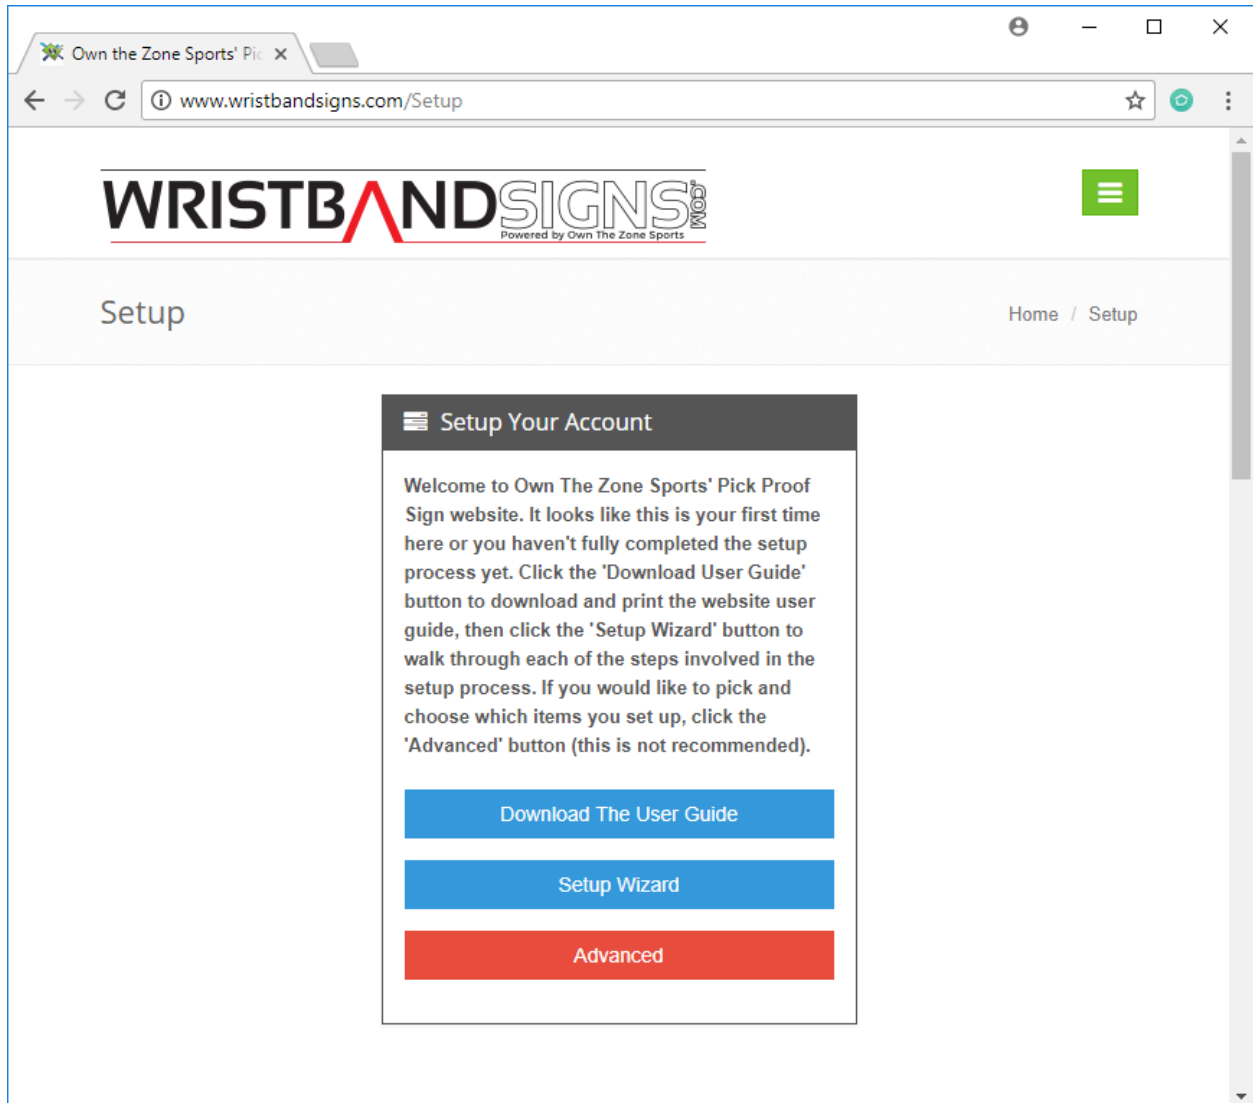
Own the Zone Sports' Pic ×

www.wristbandsigns.com/Setup

WRISTBANDSIGNS.COM
Powered by Own The Zone Sports

Setup

Home / Setup

Setup Your Account

Welcome to Own The Zone Sports' Pick Proof Sign website. It looks like this is your first time here or you haven't fully completed the setup process yet. Click the 'Download User Guide' button to download and print the website user guide, then click the 'Setup Wizard' button to walk through each of the steps involved in the setup process. If you would like to pick and choose which items you set up, click the 'Advanced' button (this is not recommended).

Download The User Guide

Setup Wizard

Advanced